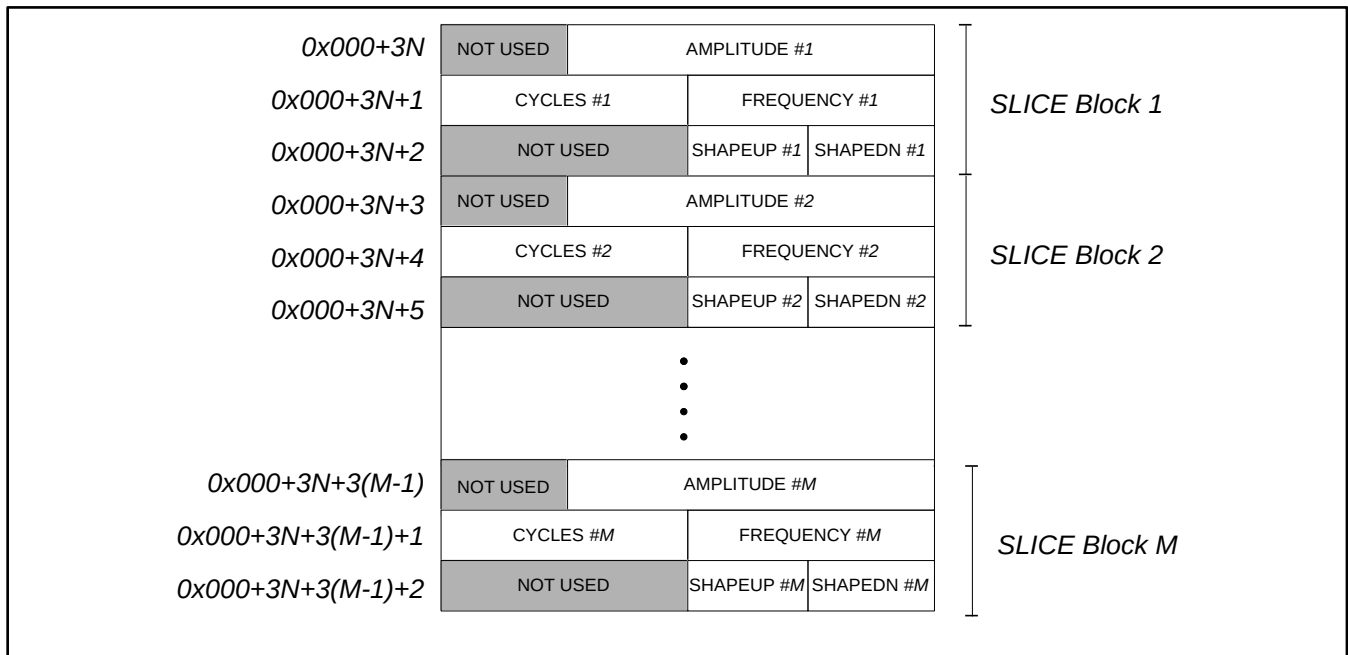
0x000+3N | NOT USED | AMPLITUDE #1
0x000+3N+1 | CYCLES #1 | FREQUENCY #1
0x000+3N+2 | NOT USED | SHAPEUP #1 | SHAPEDN #1

SLICE Block 1

0x000+3N+3 | NOT USED | AMPLITUDE #2
0x000+3N+4 | CYCLES #2 | FREQUENCY #2
0x000+3N+5 | NOT USED | SHAPEUP #2 | SHAPEDN #2

SLICE Block 2

0x000+3N+3(M-1) | NOT USED | AMPLITUDE #M
0x000+3N+3(M-1)+1 | CYCLES #M | FREQUENCY #M
0x000+3N+3(M-1)+2 | NOT USED | SHAPEUP #M | SHAPEDN #M

SLICE Block M